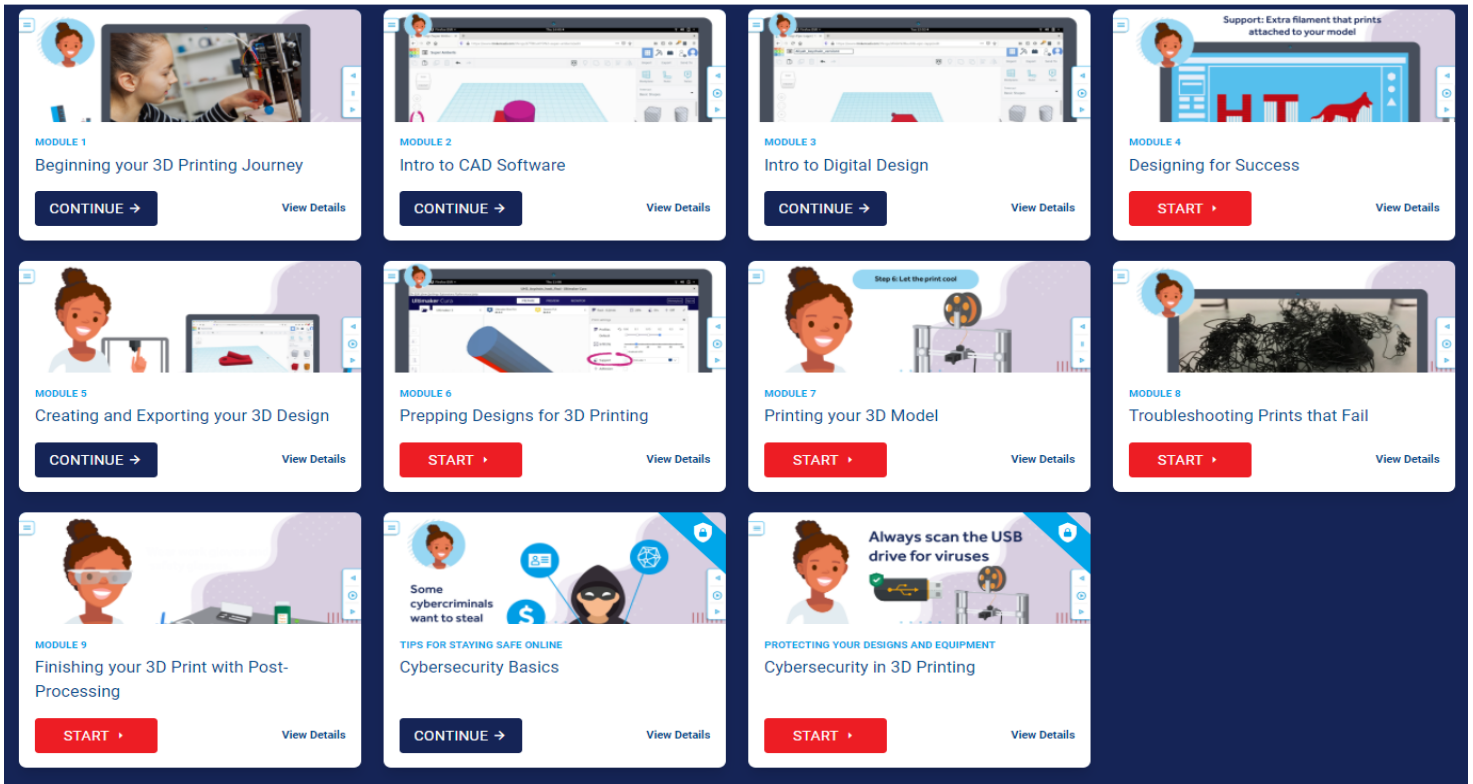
MODULE 1
Beginning your 3D Printing Journey
CONTINUE →
View Details

MODULE 2
Intro to CAD Software
CONTINUE →
View Details

MODULE 3
Intro to Digital Design
CONTINUE →
View Details

Support: Extra filament that prints attached to your model
MODULE 4
Designing for Success
START ▸
View Details

MODULE 5
Creating and Exporting your 3D Design
CONTINUE →
View Details

MODULE 6
Prepping Designs for 3D Printing
START ▸
View Details

Step 6: Let the print cool
MODULE 7
Printing your 3D Model
START ▸
View Details

MODULE 8
Troubleshooting Prints that Fail
START ▸
View Details

MODULE 9
Finishing your 3D Print with Post-Processing
START ▸
View Details

Some cybercriminals want to steal
TIPS FOR STAYING SAFE ONLINE
Cybersecurity Basics
CONTINUE →
View Details

Always scan the USB drive for viruses
PROTECTING YOUR DESIGNS AND EQUIPMENT
Cybersecurity in 3D Printing
START ▸
View Details